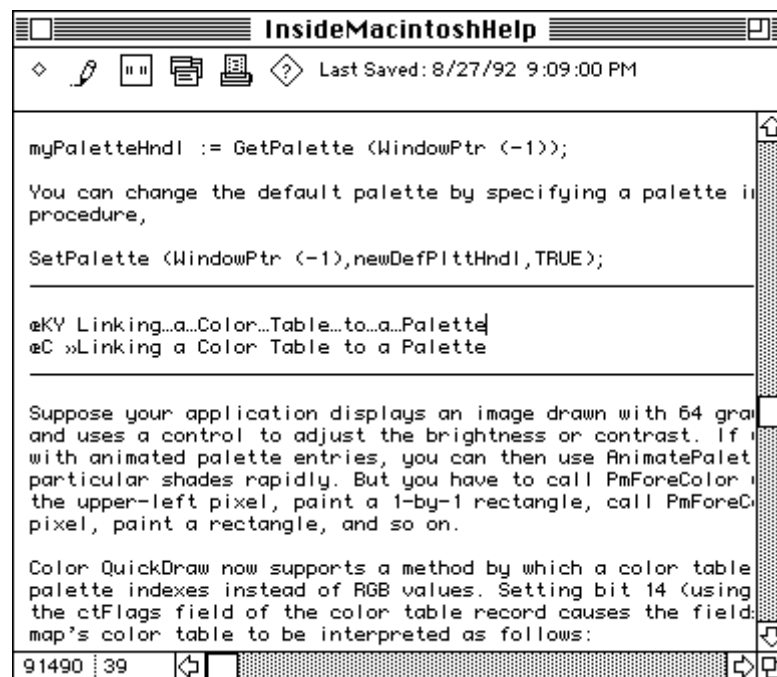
InsideMacintoshHelp

Last Saved: 8/27/92 9:09:00 PM

myPaletteHndl := GetPalette (WindowPtr (-1));

You can change the default palette by specifying a palette i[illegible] procedure,

SetPalette (WindowPtr (-1),newDefPlttHndl,TRUE);

ϴKY Linking…a…Color…Table…to…a…Palette
ϴC »Linking a Color Table to a Palette

Suppose your application displays an image drawn with 64 gra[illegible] and uses a control to adjust the brightness or contrast. If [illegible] with animated palette entries, you can then use AnimatePalet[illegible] particular shades rapidly. But you have to call PmForeColor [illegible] the upper-left pixel, paint a 1-by-1 rectangle, call PmForeC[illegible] pixel, paint a rectangle, and so on.

Color QuickDraw now supports a method by which a color table palette indexes instead of RGB values. Setting bit 14 (using the ctFlags field of the color table record causes the field map's color table to be interpreted as follows:

91490 39